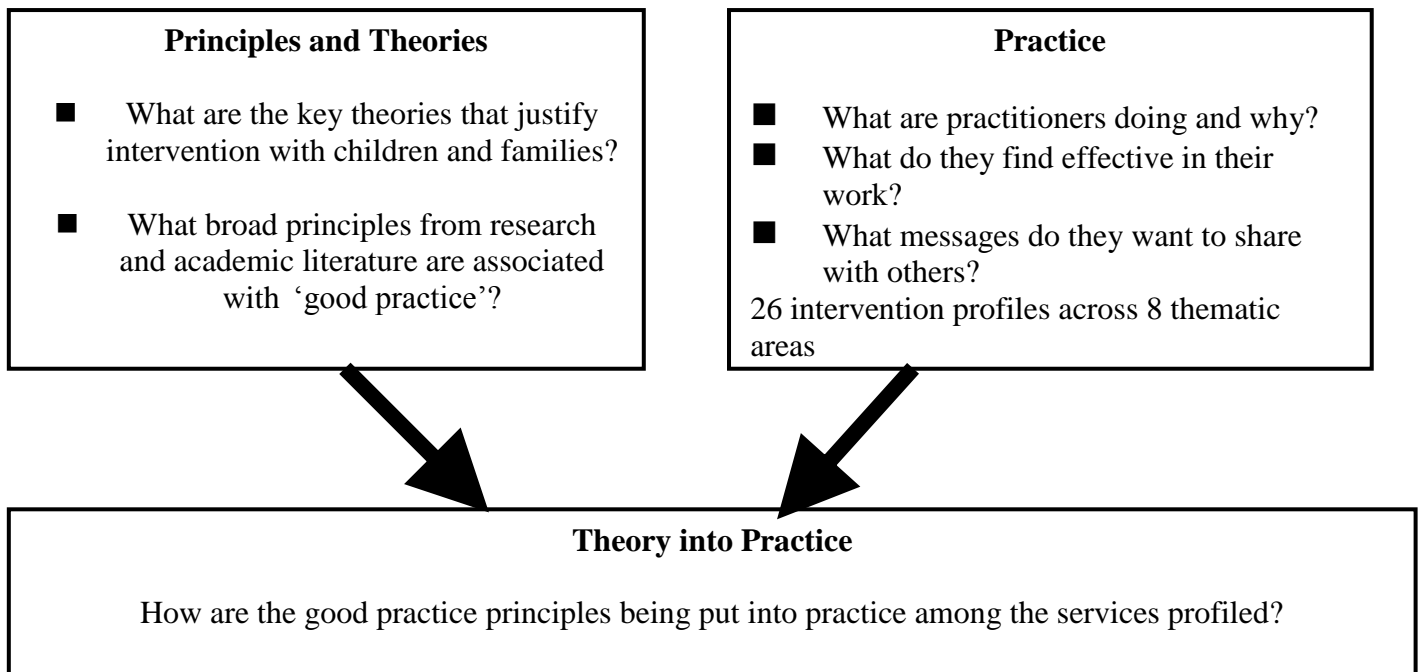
**Principles and Theories**

■ What are the key theories that justify intervention with children and families?

■ What broad principles from research and academic literature are associated with 'good practice'?

**Practice**

■ What are practitioners doing and why?
■ What do they find effective in their work?
■ What messages do they want to share with others?
26 intervention profiles across 8 thematic areas

**Theory into Practice**

How are the good practice principles being put into practice among the services profiled?